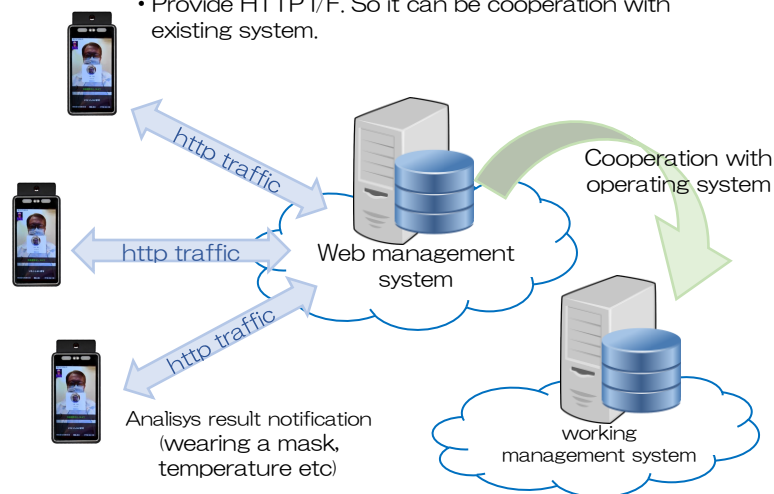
・Provide HTTP I/F. So it can be cooperation with existing system.

http traffic

http traffic

http traffic

Web management system

Cooperation with operating system

Analisys result notification (wearing a mask, temperature etc)

working management system